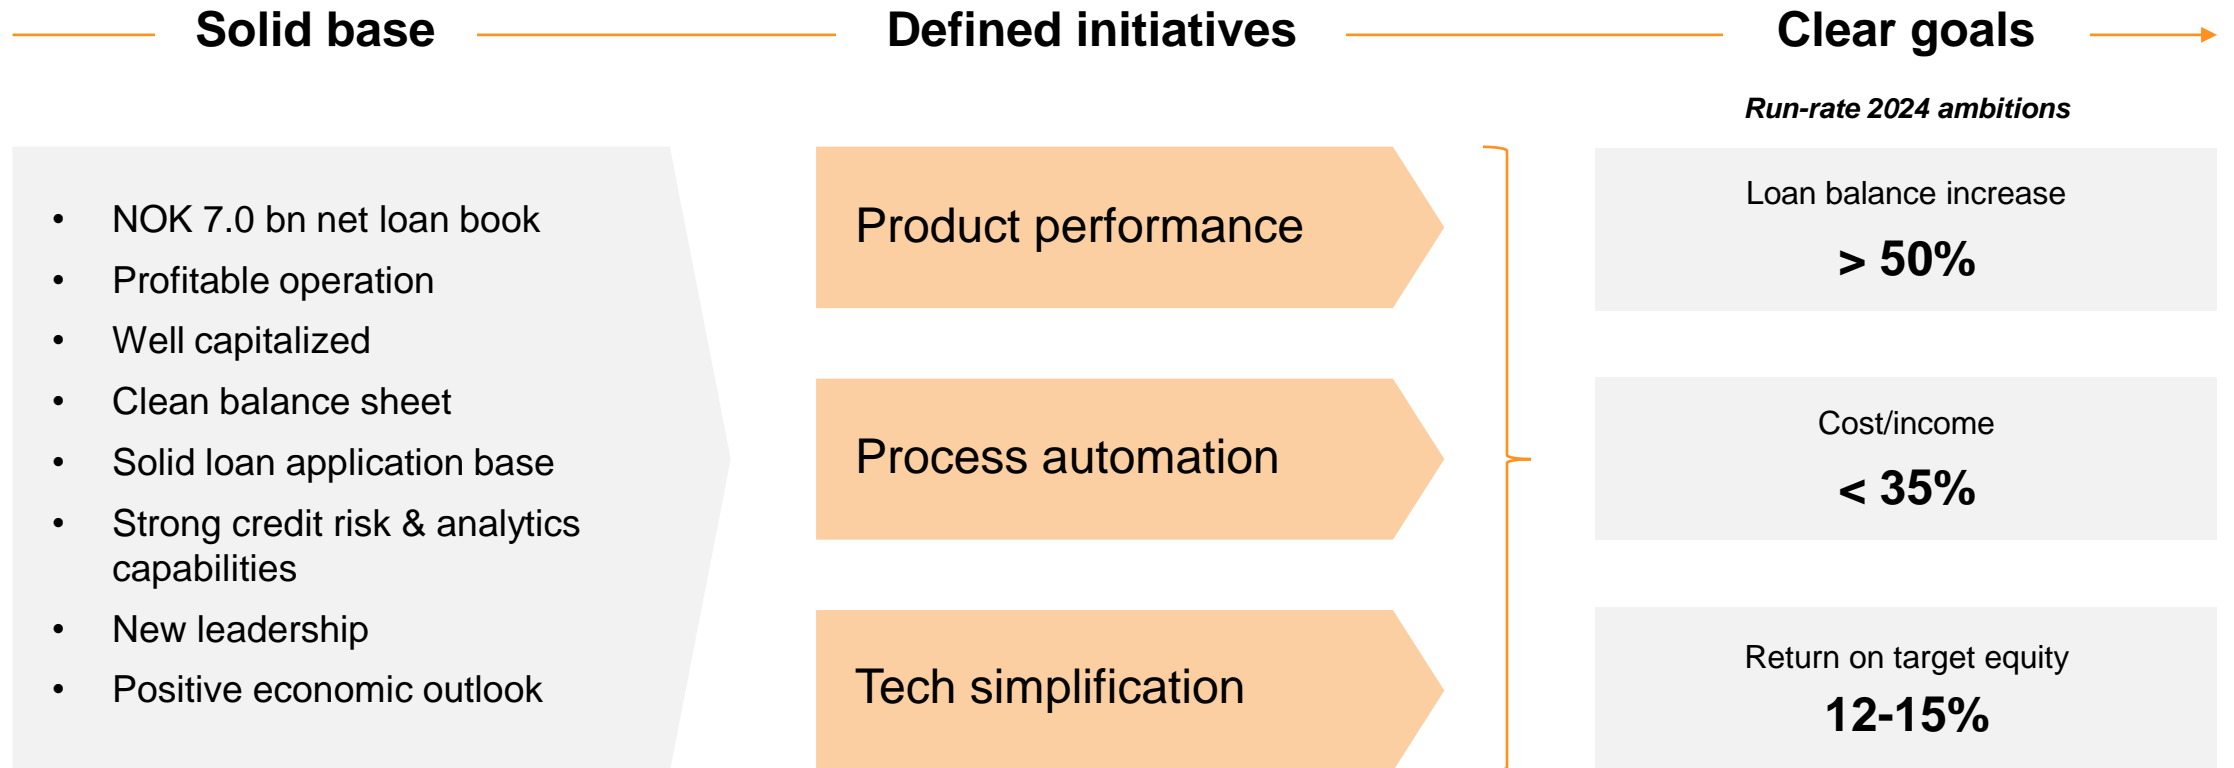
Solid base

Defined initiatives

Clear goals

Run-rate 2024 ambitions

- NOK 7.0 bn net loan book
- Profitable operation
- Well capitalized
- Clean balance sheet
- Solid loan application base
- Strong credit risk & analytics capabilities
- New leadership
- Positive economic outlook

Product performance

Process automation

Tech simplification

Loan balance increase
> 50%

Cost/income
< 35%

Return on target equity
12-15%